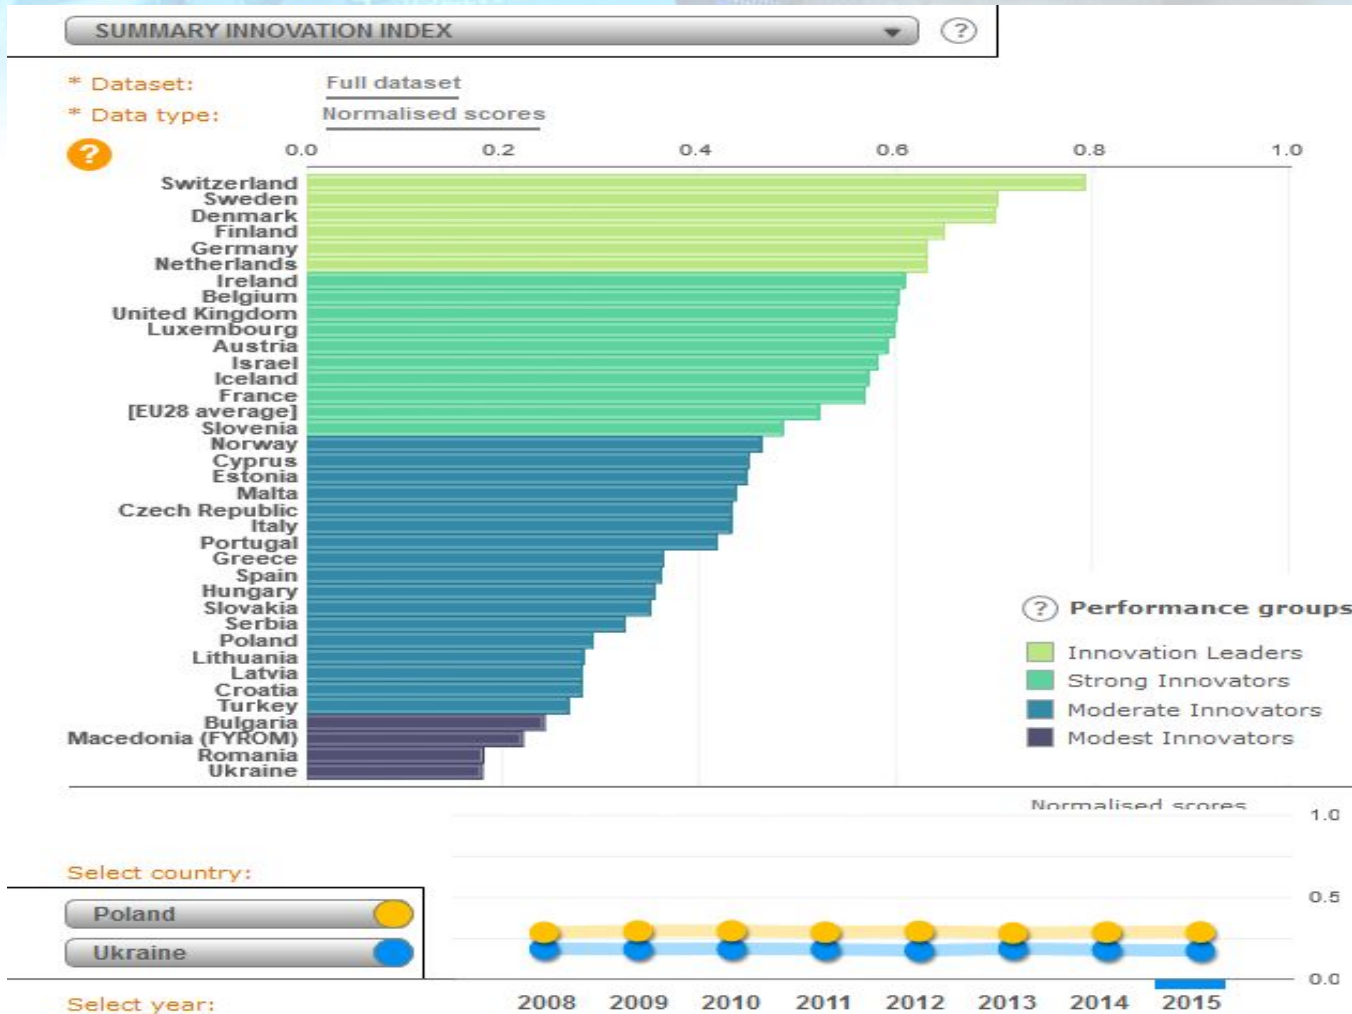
SUMMARY INNOVATION INDEX

?

* Dataset: Full dataset
* Data type: Normalised scores

?

0.0 0.2 0.4 0.6 0.8 1.0

Switzerland
Sweden
Denmark
Finland
Germany
Netherlands
Ireland
Belgium
United Kingdom
Luxembourg
Austria
Israel
Iceland
France
[EU28 average]
Slovenia
Norway
Cyprus
Estonia
Malta
Czech Republic
Italy
Portugal
Greece
Spain
Hungary
Slovakia
Serbia
Poland
Lithuania
Latvia
Croatia
Turkey
Bulgaria
Macedonia (FYROM)
Romania
Ukraine

? Performance groups

Innovation Leaders
Strong Innovators
Moderate Innovators
Modest Innovators

Normalised scores

1.0
0.5
0.0

Select country:

Poland
Ukraine

Select year:

2008 2009 2010 2011 2012 2013 2014 2015